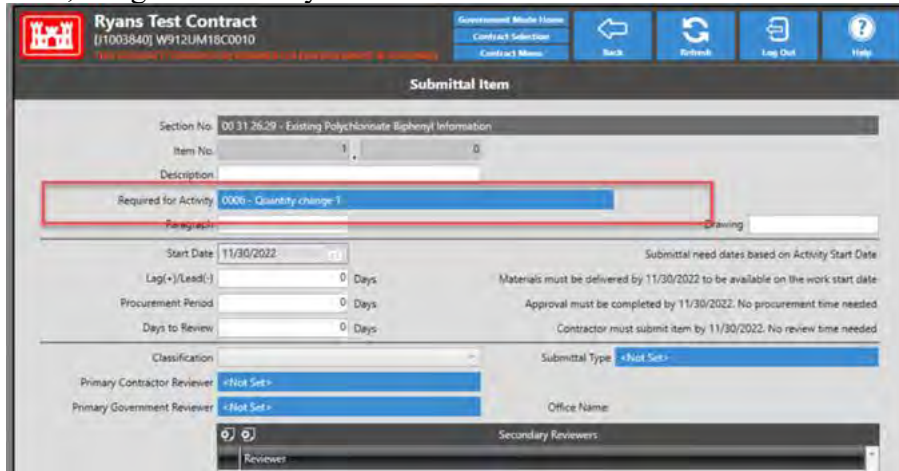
Ryans Test Contract
[J1003840] W912UM18C0010
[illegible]

Government Mode Home
Contract Selection
Contract Menu

Back
Refresh
Log Out
Help

Submittal Item

Section No. 00 31 26.29 - Existing Polychlorinate Biphenyl Information
Item No. 1 . 0
Description
Required for Activity 0006 - Quantity change 1
Paragraph
Drawing
Start Date 11/30/2022
Submittal need dates based on Activity Start Date
Lag(+)/Lead(-) 0 Days
Materials must be delivered by 11/30/2022 to be available on the work start date
Procurement Period 0 Days
Approval must be completed by 11/30/2022. No procurement time needed
Days to Review 0 Days
Contractor must submit item by 11/30/2022. No review time needed
Classification
Submittal Type <Not Set>
Primary Contractor Reviewer <Not Set>
Primary Government Reviewer <Not Set>
Office Name
Secondary Reviewers
Reviewer